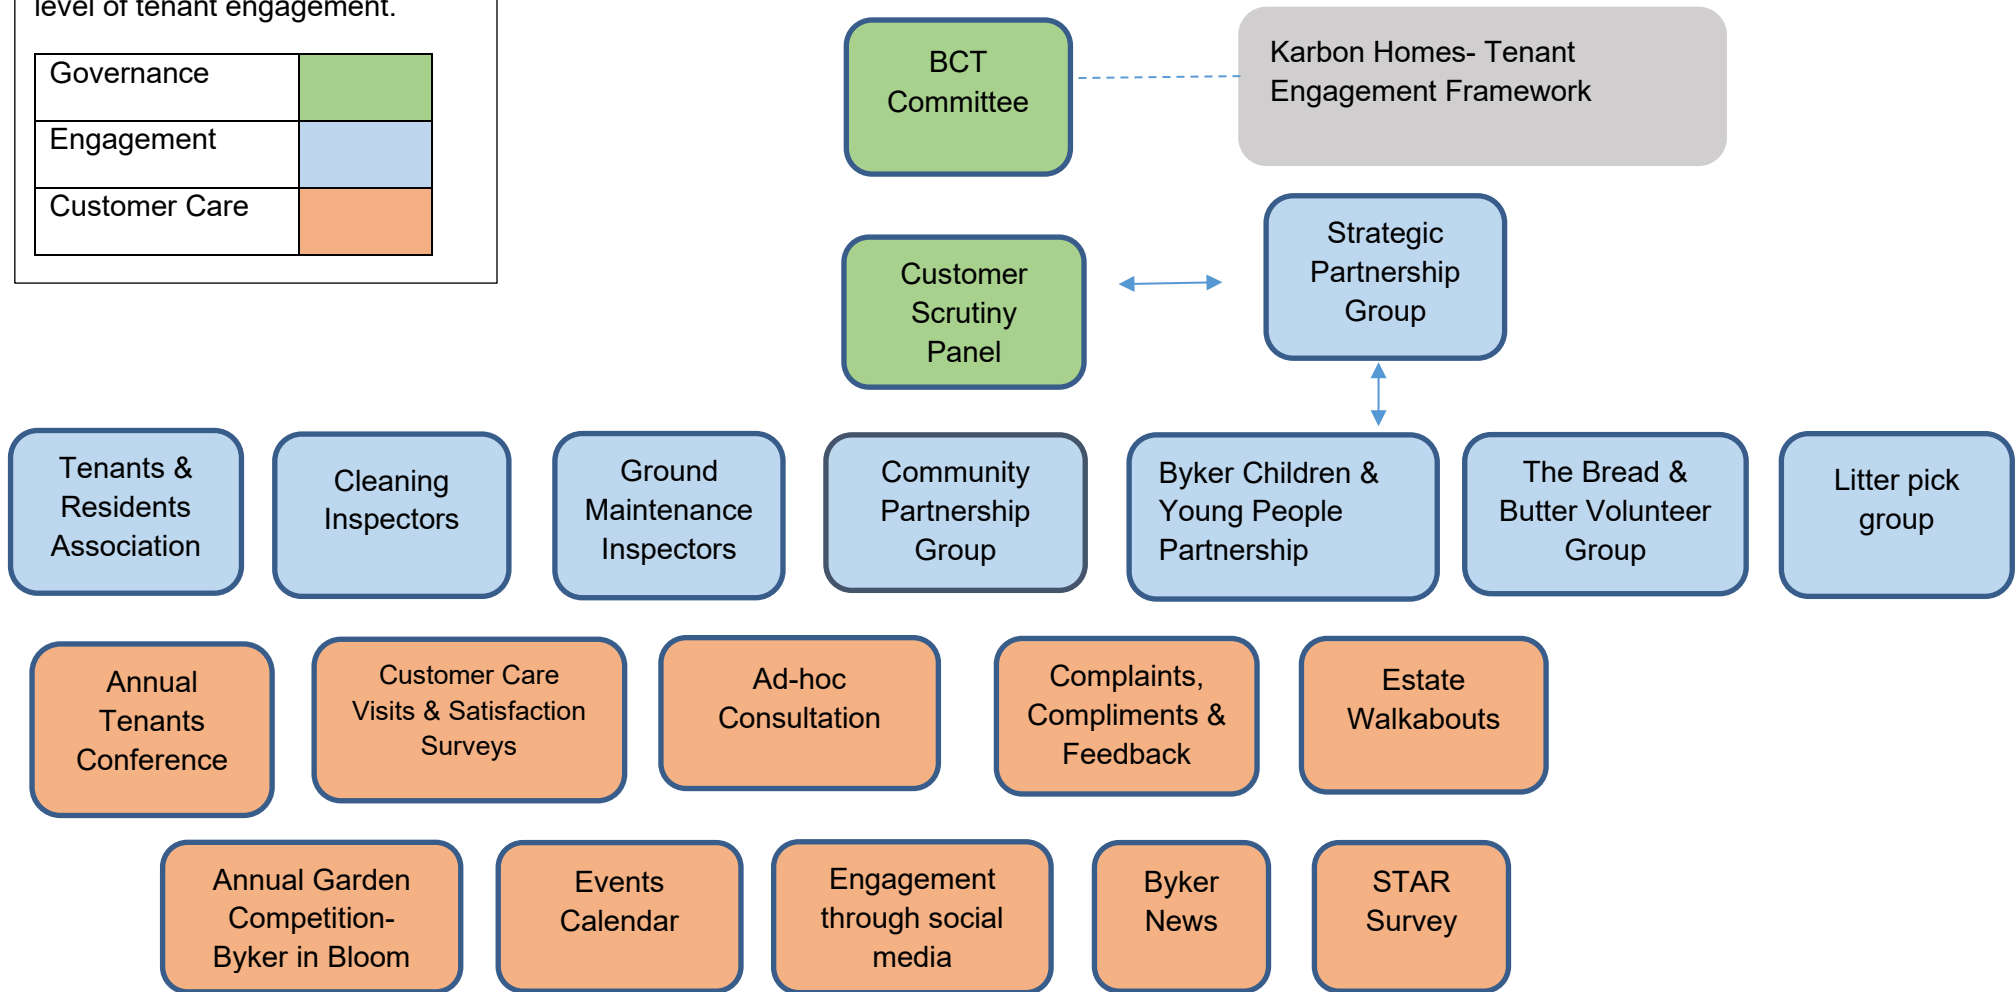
level of tenant engagement.

| Governance | |
|---|---|
| Engagement | |
| Customer Care | |

BCT Committee

Karbon Homes- Tenant Engagement Framework

Customer Scrutiny Panel

Strategic Partnership Group

Tenants & Residents Association

Cleaning Inspectors

Ground Maintenance Inspectors

Community Partnership Group

Byker Children & Young People Partnership

The Bread & Butter Volunteer Group

Litter pick group

Annual Tenants Conference

Customer Care Visits & Satisfaction Surveys

Ad-hoc Consultation

Complaints, Compliments & Feedback

Estate Walkabouts

Annual Garden Competition- Byker in Bloom

Events Calendar

Engagement through social media

Byker News

STAR Survey